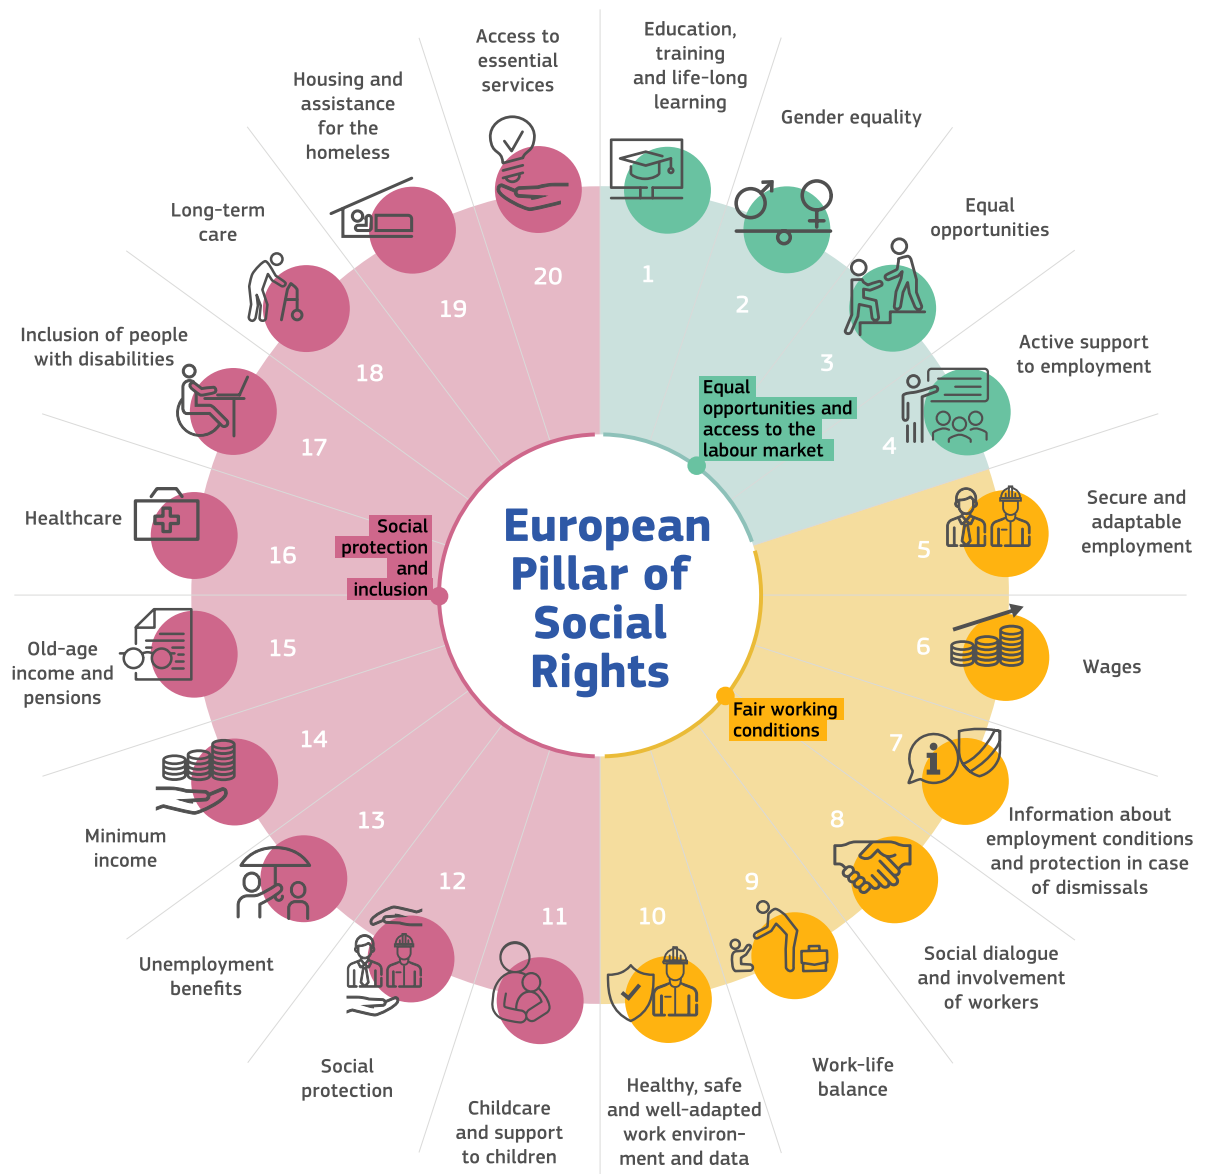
European Pillar of Social Rights

Equal opportunities and access to the labour market

1 Education, training and life-long learning

2 Gender equality

3 Equal opportunities

4 Active support to employment

Fair working conditions

5 Secure and adaptable employment

6 Wages

7 Information about employment conditions and protection in case of dismissals

8 Social dialogue and involvement of workers

9 Work-life balance

10 Healthy, safe and well-adapted work environment and data

Social protection and inclusion

11 Childcare and support to children

12 Social protection

13 Unemployment benefits

14 Minimum income

15 Old-age income and pensions

16 Healthcare

17 Inclusion of people with disabilities

18 Long-term care

19 Housing and assistance for the homeless

20 Access to essential services